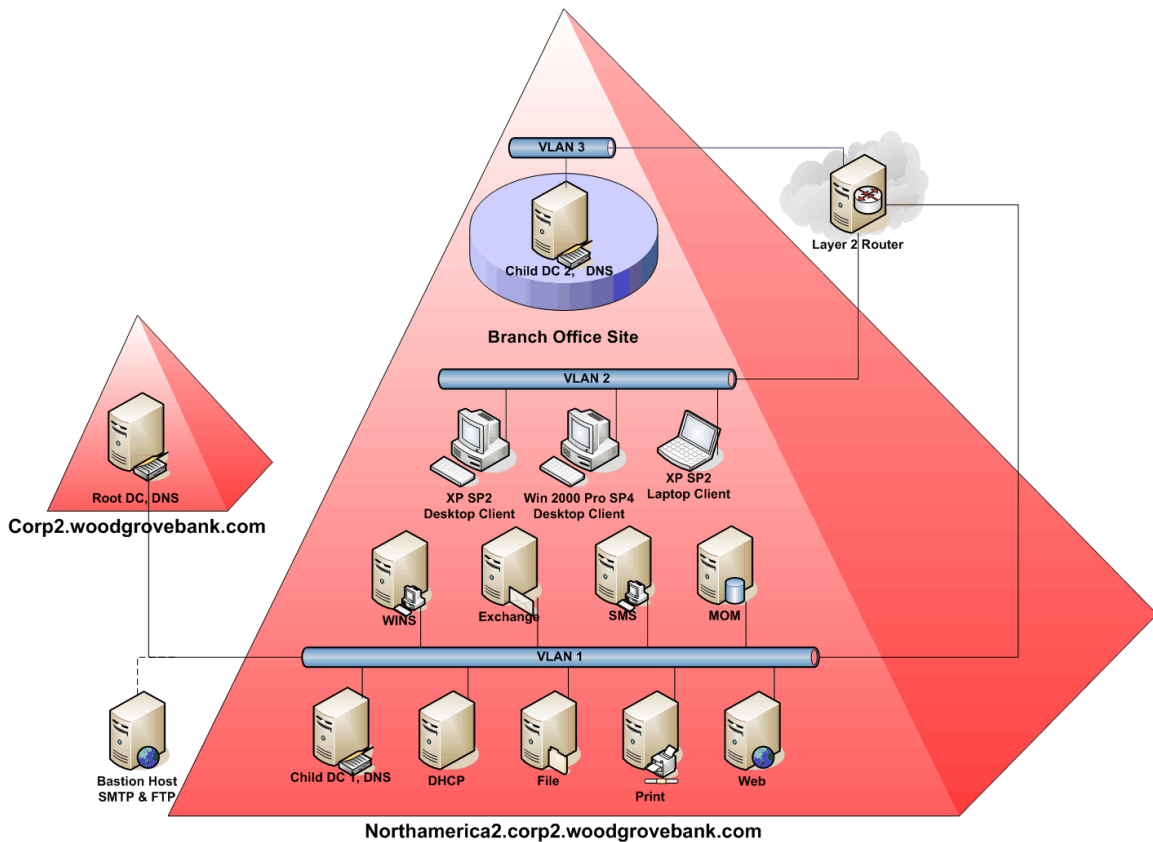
VLAN 3

Child DC 2, DNS

Layer 2 Router

Branch Office Site

VLAN 2

Root DC, DNS

Corp2.woodgrovebank.com

XP SP2
Desktop Client

Win 2000 Pro SP4
Desktop Client

XP SP2
Laptop Client

WINS

Exchange

SMS

MOM

VLAN 1

Bastion Host
SMTP & FTP

Child DC 1, DNS

DHCP

File

Print

Web

Northamerica2.corp2.woodgrovebank.com